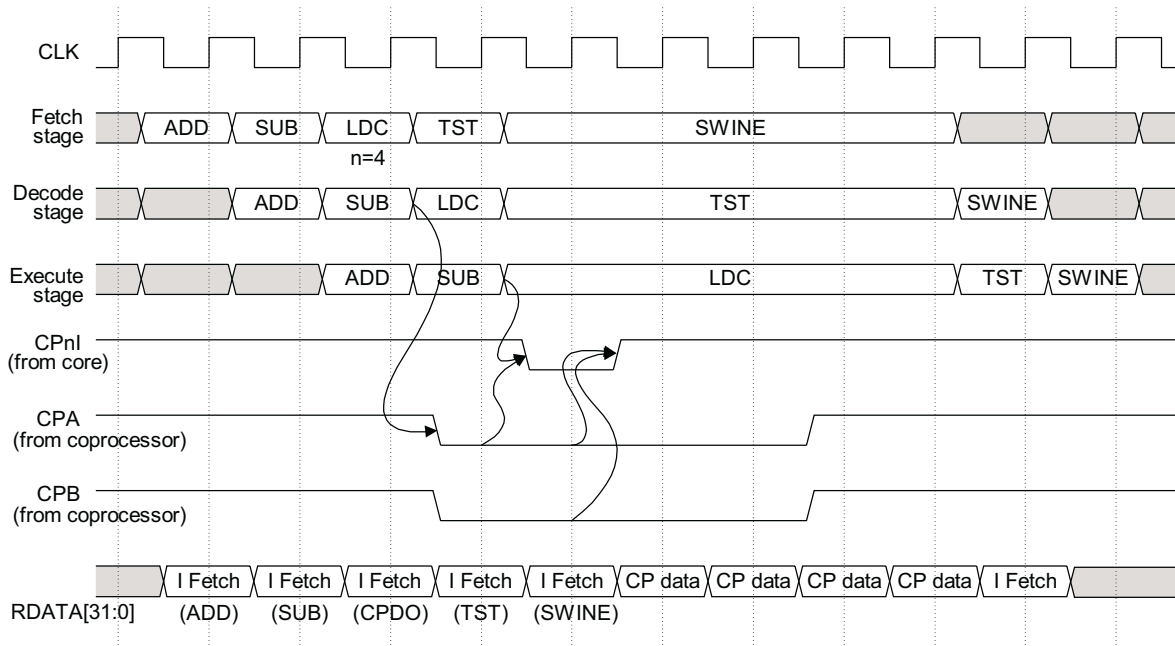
CLK

Fetch stage
ADD
SUB
LDC
n=4
TST
SWINE

Decode stage
ADD
SUB
LDC
TST
SWINE

Execute stage
ADD
SUB
LDC
TST
SWINE

CPnI
(from core)

CPA
(from coprocessor)

CPB
(from coprocessor)

RDATA[31:0]
I Fetch
(ADD)
I Fetch
(SUB)
I Fetch
(CPDO)
I Fetch
(TST)
I Fetch
(SWINE)
CP data
CP data
CP data
CP data
I Fetch